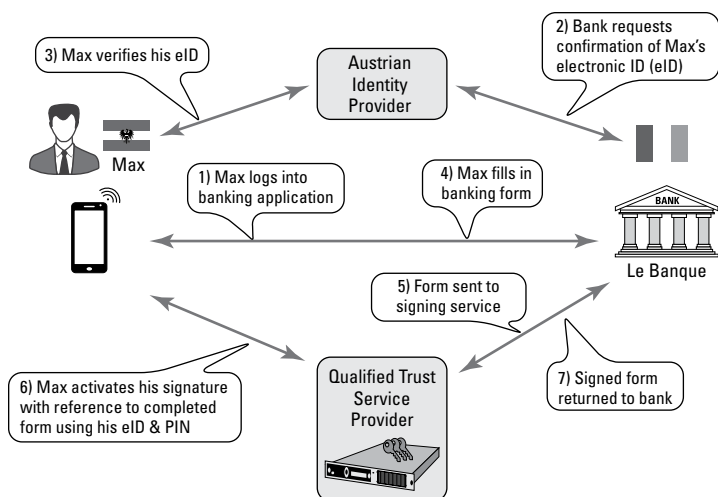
3) Max verifies his eID

Austrian Identity Provider

2) Bank requests confirmation of Max's electronic ID (eID)

Max

1) Max logs into banking application

4) Max fills in banking form

BANK

Le Banque

5) Form sent to signing service

6) Max activates his signature with reference to completed form using his eID & PIN

Qualified Trust Service Provider

7) Signed form returned to bank